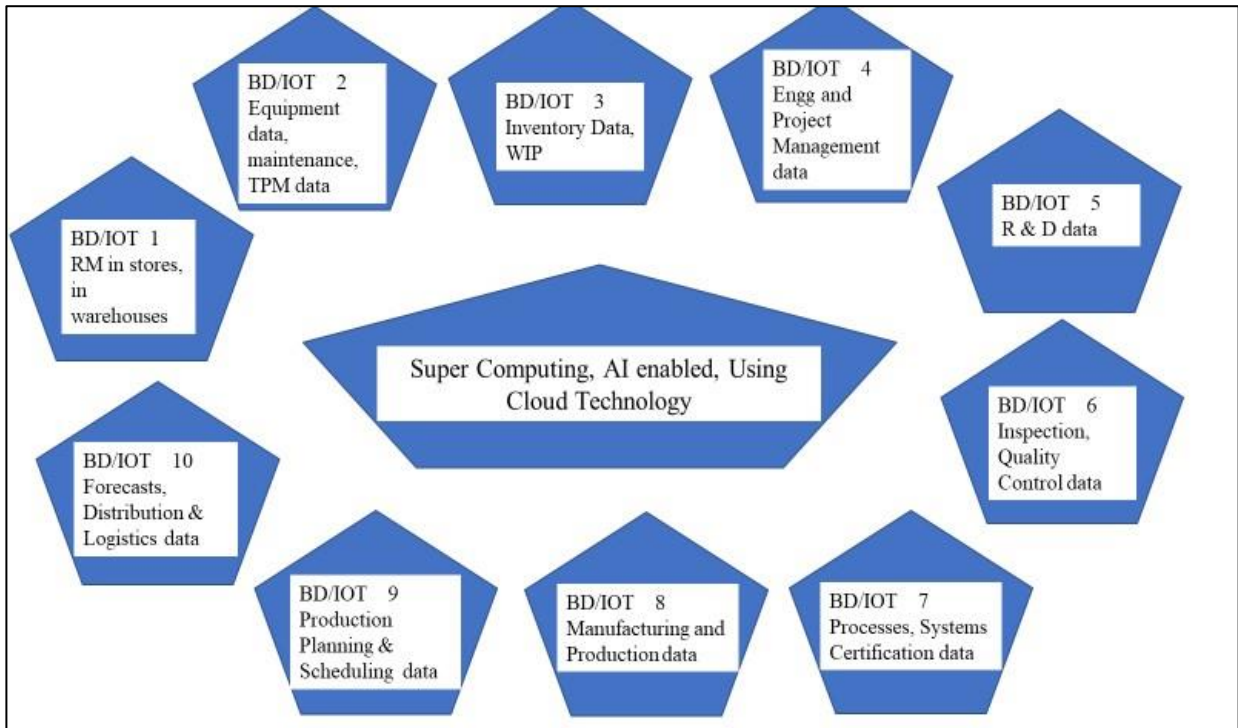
BD/IOT 2
Equipment data, maintenance, TPM data

BD/IOT 3
Inventory Data, WIP

BD/IOT 4
Engg and Project Management data

BD/IOT 5
R & D data

BD/IOT 1
RM in stores, in warehouses

Super Computing, AI enabled, Using Cloud Technology

BD/IOT 6
Inspection, Quality Control data

BD/IOT 10
Forecasts, Distribution & Logistics data

BD/IOT 9
Production Planning & Scheduling data

BD/IOT 8
Manufacturing and Production data

BD/IOT 7
Processes, Systems Certification data